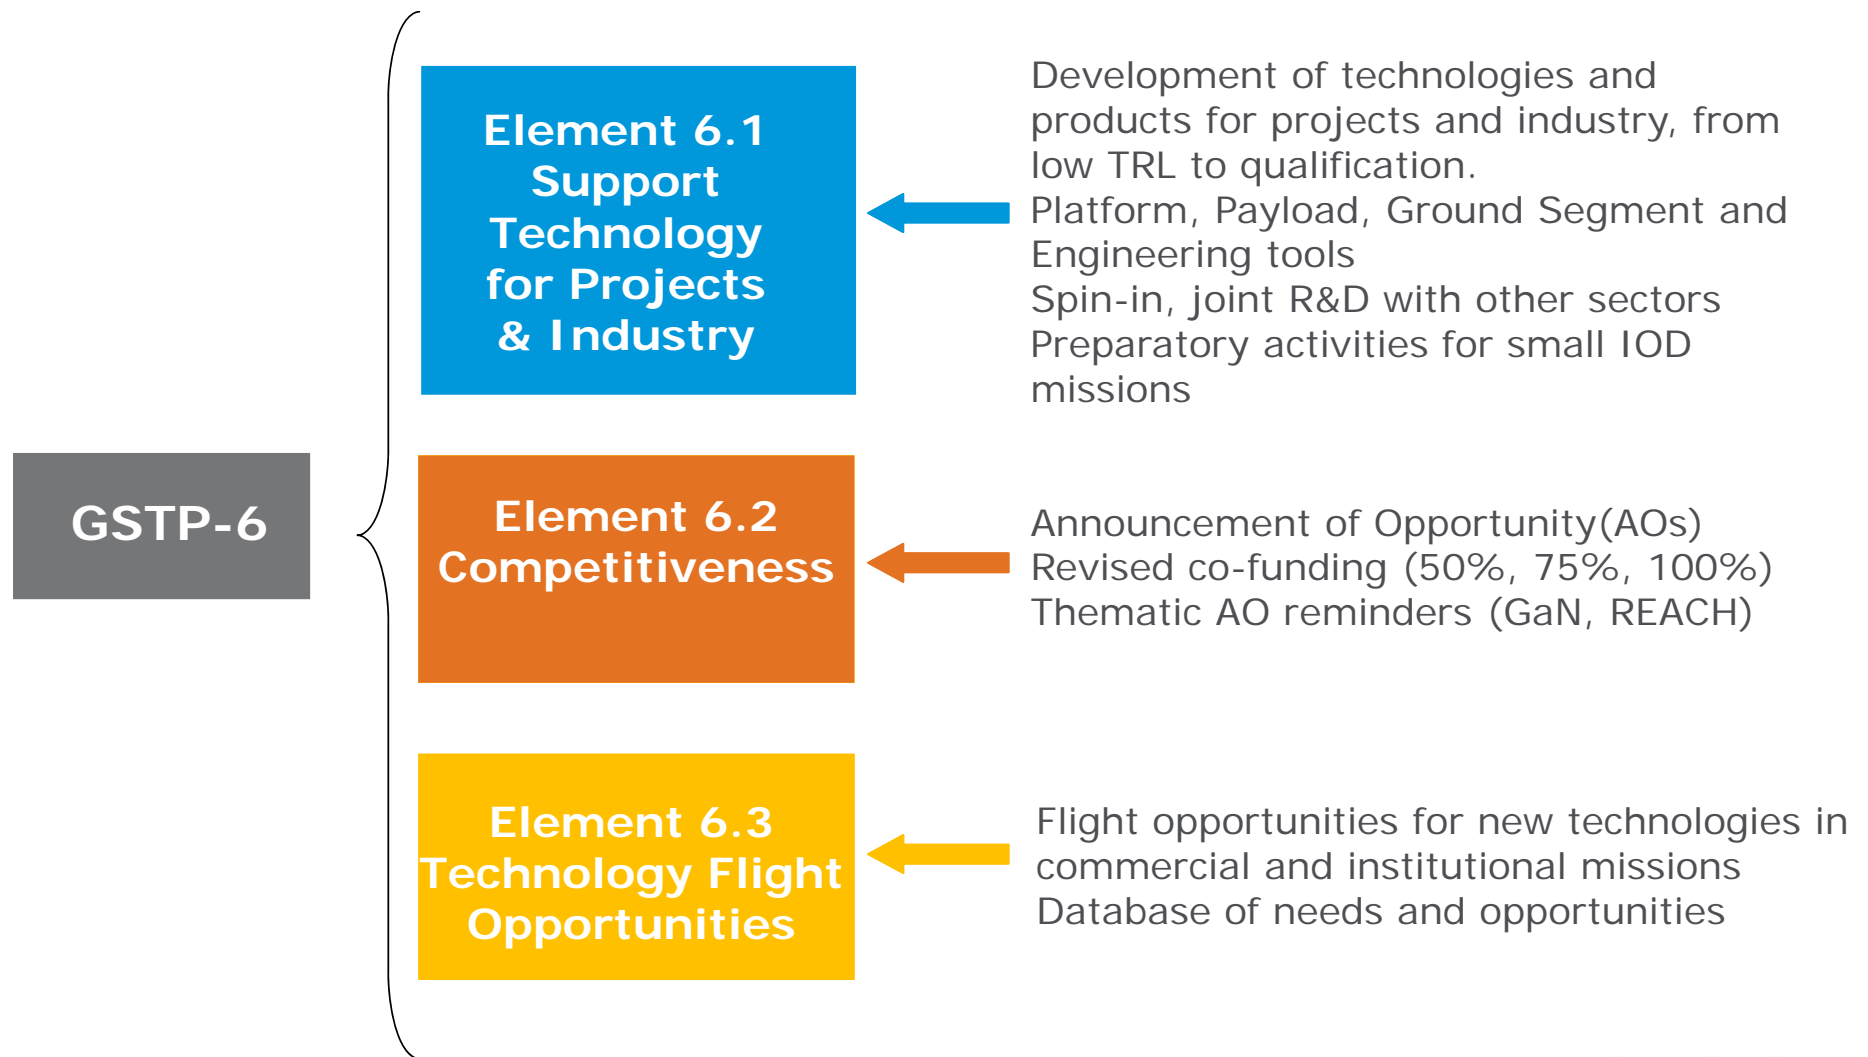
GSTP-6

Element 6.1 Support Technology for Projects & Industry

Development of technologies and products for projects and industry, from low TRL to qualification.
Platform, Payload, Ground Segment and Engineering tools
Spin-in, joint R&D with other sectors
Preparatory activities for small IOD missions

Element 6.2 Competitiveness

Announcement of Opportunity(AOs)
Revised co-funding (50%, 75%, 100%)
Thematic AO reminders (GaN, REACH)

Element 6.3 Technology Flight Opportunities

Flight opportunities for new technologies in commercial and institutional missions
Database of needs and opportunities